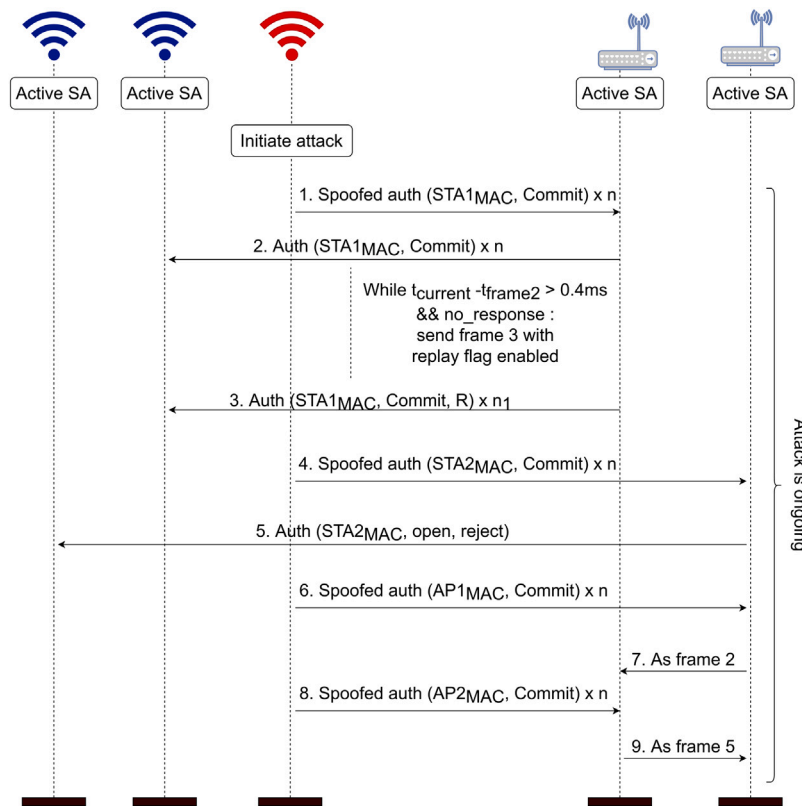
Active SA

Active SA

Active SA

Active SA

Initiate attack

1. Spoofed auth ($STA1_{MAC}$, Commit) x n

2. Auth ($STA1_{MAC}$, Commit) x n

While $t_{current} - t_{frame2} > 0.4$ms && no_response : send frame 3 with replay flag enabled

3. Auth ($STA1_{MAC}$, Commit, R) x $n_1$

4. Spoofed auth ($STA2_{MAC}$, Commit) x n

5. Auth ($STA2_{MAC}$, open, reject)

6. Spoofed auth ($AP1_{MAC}$, Commit) x n

7. As frame 2

8. Spoofed auth ($AP2_{MAC}$, Commit) x n

9. As frame 5

Attack is ongoing